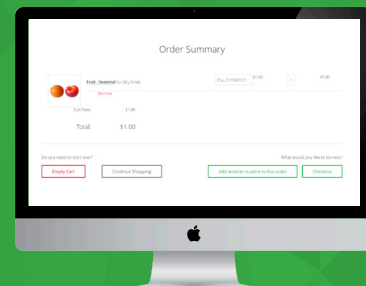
Order Summary

Fruit - Seasonal for Billy Smith

Remove

Thu, 21/09/2017

$1.00

$1.00

Sub Total:

$1.00

Total:

$1.00

Do you need to start over?

What would you like to do next?

Empty Cart

Continue Shopping

Add another student to this order

Checkout